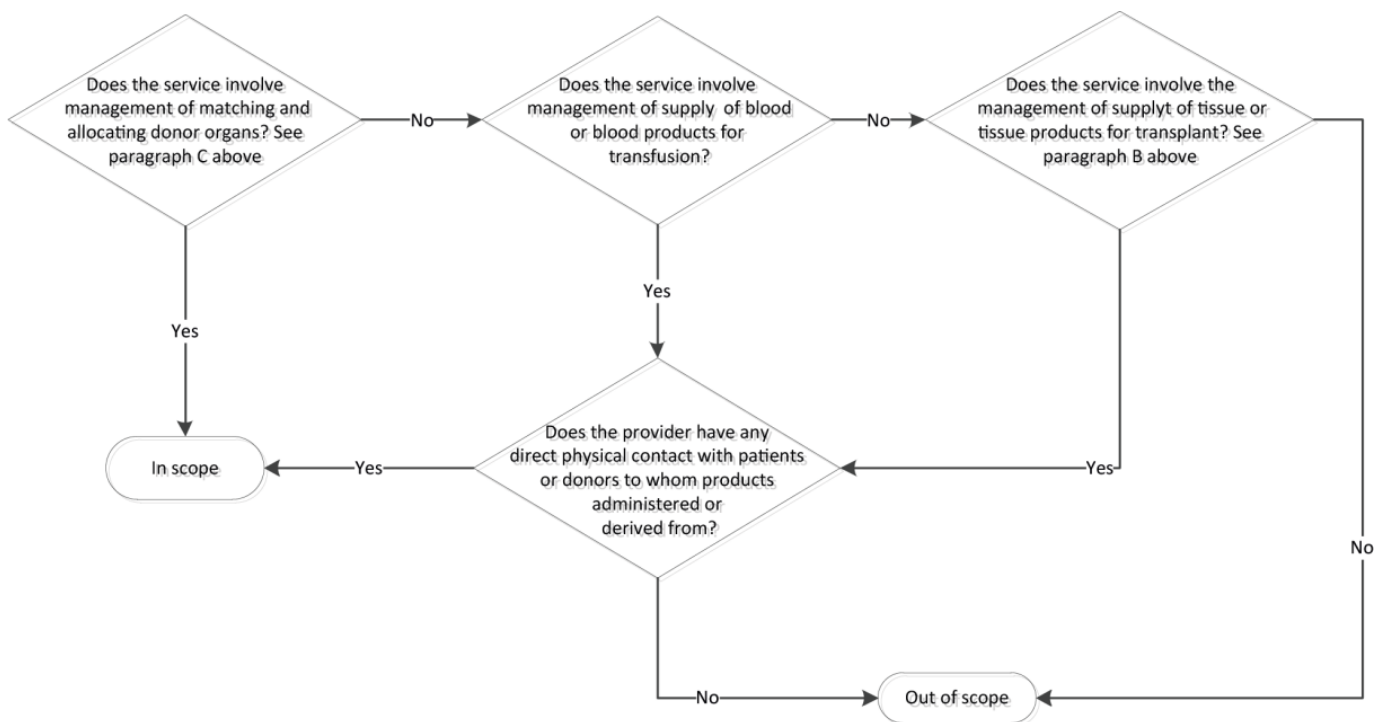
Does the service involve management of matching and allocating donor organs? See paragraph C above

No

Does the service involve management of supply of blood or blood products for transfusion?

No

Does the service involve the management of supplyt of tissue or tissue products for transplant? See paragraph B above

Yes

Yes

In scope

Yes

Does the provider have any direct physical contact with patients or donors to whom products administered or derived from?

Yes

No

No

Out of scope